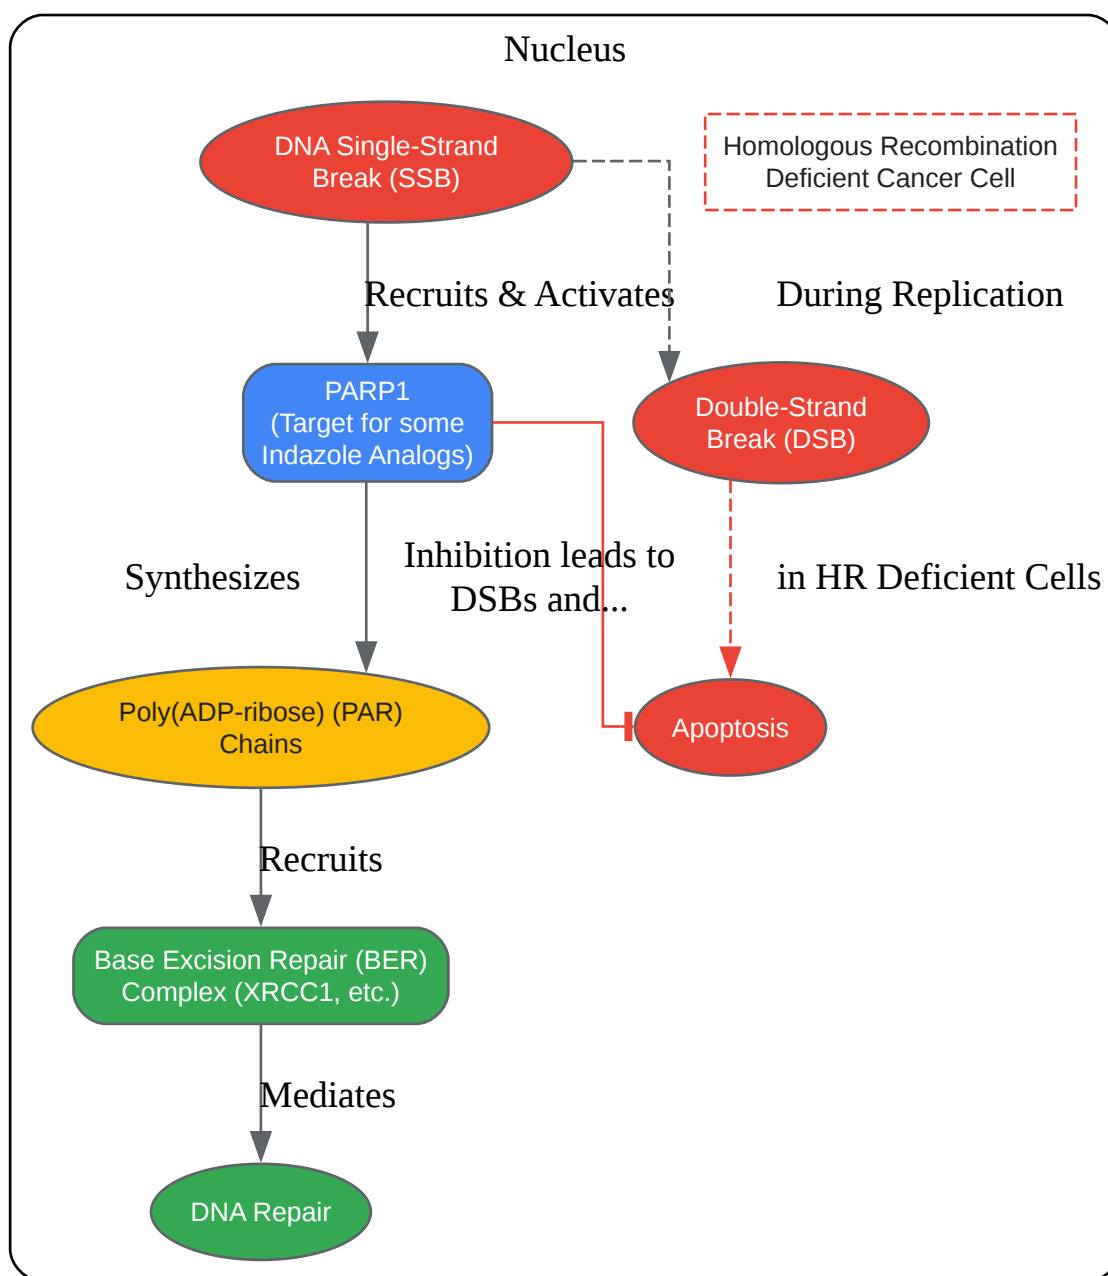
Nucleus

DNA Single-Strand Break (SSB)

Homologous Recombination Deficient Cancer Cell

Recruits & Activates

During Replication

PARP1 (Target for some Indazole Analogs)

Double-Strand Break (DSB)

Synthesizes

Inhibition leads to DSBs and...

in HR Deficient Cells

Poly(ADP-ribose) (PAR) Chains

Apoptosis

Recruits

Base Excision Repair (BER) Complex (XRCC1, etc.)

Mediates

DNA Repair